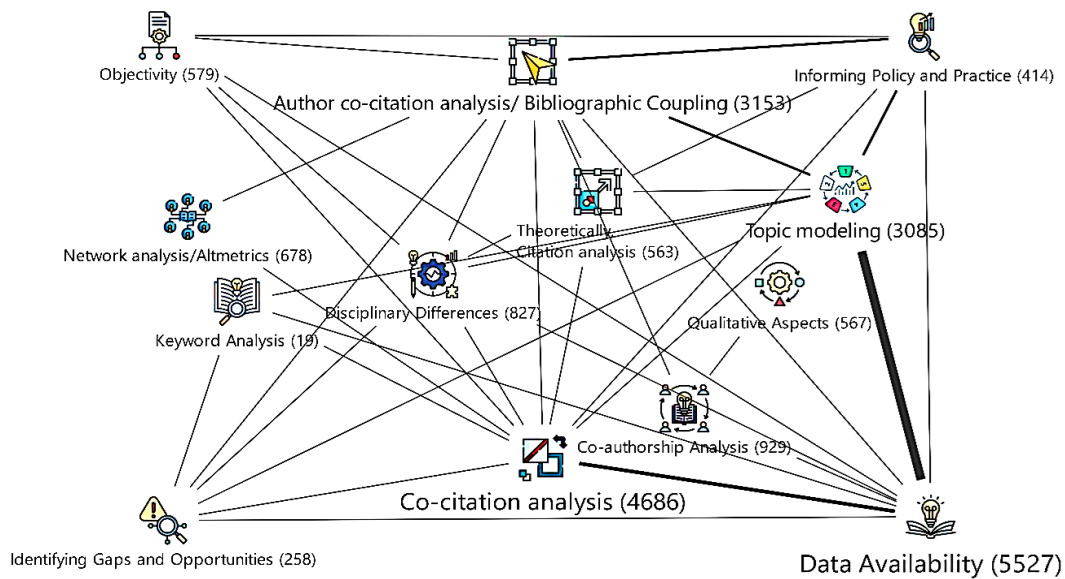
Objectivity (579)

Author co-citation analysis/ Bibliographic Coupling (3153)

Informing Policy and Practice (414)

Network analysis/Altmetrics (678)

Theoretically Citation analysis (563)

Topic modeling (3085)

Keyword Analysis (19)

Disciplinary Differences (827)

Qualitative Aspects (567)

Co-authorship Analysis (929)

Co-citation analysis (4686)

Identifying Gaps and Opportunities (258)

Data Availability (5527)